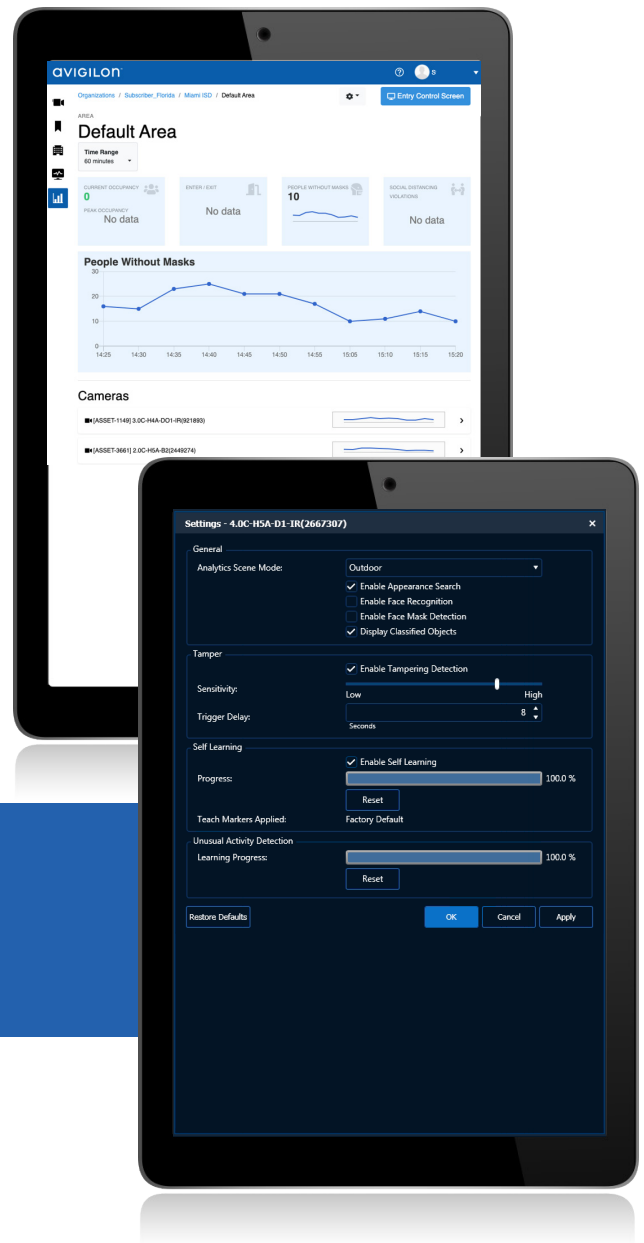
AVIGILON

Organizations / Subscriber_Florida / Miami ISD / Default Area

Entry Control Screen

AREA
Default Area

Time Range
60 minutes

CURRENT OCCUPANCY
0
PEAK OCCUPANCY
No data

ENTER / EXIT
No data

PEOPLE WITHOUT MASKS
10

SOCIAL DISTANCING VIOLATIONS
No data

People Without Masks

30
20
10
0

14:25 14:30 14:35 14:40 14:45 14:50 14:55 15:05 15:10 15:15 15:20

Cameras

[ASSET-1149] 3.0C-H4A-DO1-IR(921893)

[ASSET-3661] 2.0C-H5A-B2(2449274)

Settings - 4.0C-H5A-D1-IR(2667307)

General
Analytics Scene Mode: Outdoor
Enable Appearance Search
Enable Face Recognition
Enable Face Mask Detection
Display Classified Objects

Tamper
Enable Tampering Detection
Sensitivity:
Low High
Trigger Delay: 8
Seconds

Self Learning
Enable Self Learning
Progress: 100.0 %
Reset
Teach Markers Applied: Factory Default

Unusual Activity Detection
Learning Progress: 100.0 %
Reset

Restore Defaults
OK Cancel Apply